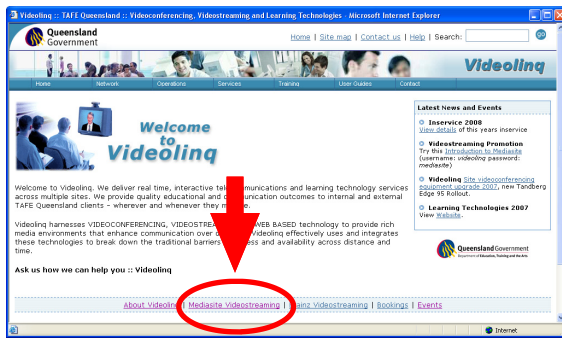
Videolinq :: TAFE Queensland :: Videoconferencing, Videostreaming and Learning Technologies - Microsoft Internet Explorer

Queensland Government

Home | Site map | Contact us | Help | Search:

Videolinq

Home Network Operations Services Training User Guides Contact

Welcome to Videolinq

Welcome to Videolinq. We deliver real time, interactive tele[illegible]communications and learning technology services across multiple sites. We provide quality educational and co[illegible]unication outcomes to internal and external TAFE Queensland clients - wherever and whenever they ne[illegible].

Videolinq harnesses VIDEOCONFERENCING, VIDEOSTREA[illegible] WEB BASED technology to provide rich media environments that enhance communication over d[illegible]. Videolinq effectively uses and integrates these technologies to break down the traditional barriers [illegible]ess and availability across distance and time.

Ask us how we can help you :: Videolinq

Latest News and Events

Inservice 2008
View details of this years inservice

Videostreaming Promotion
Try this Introduction to Mediasite (username: videolinq password: mediasite)

Videolinq Site videoconferencing equipment upgrade 2007, new Tandberg Edge 95 Rollout.

Learning Technologies 2007
View Website.

Queensland Government
Department of Education, Training and the Arts

About Videolinq | Mediasite Videostreaming | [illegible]lainz Videostreaming | Bookings | Events

Internet